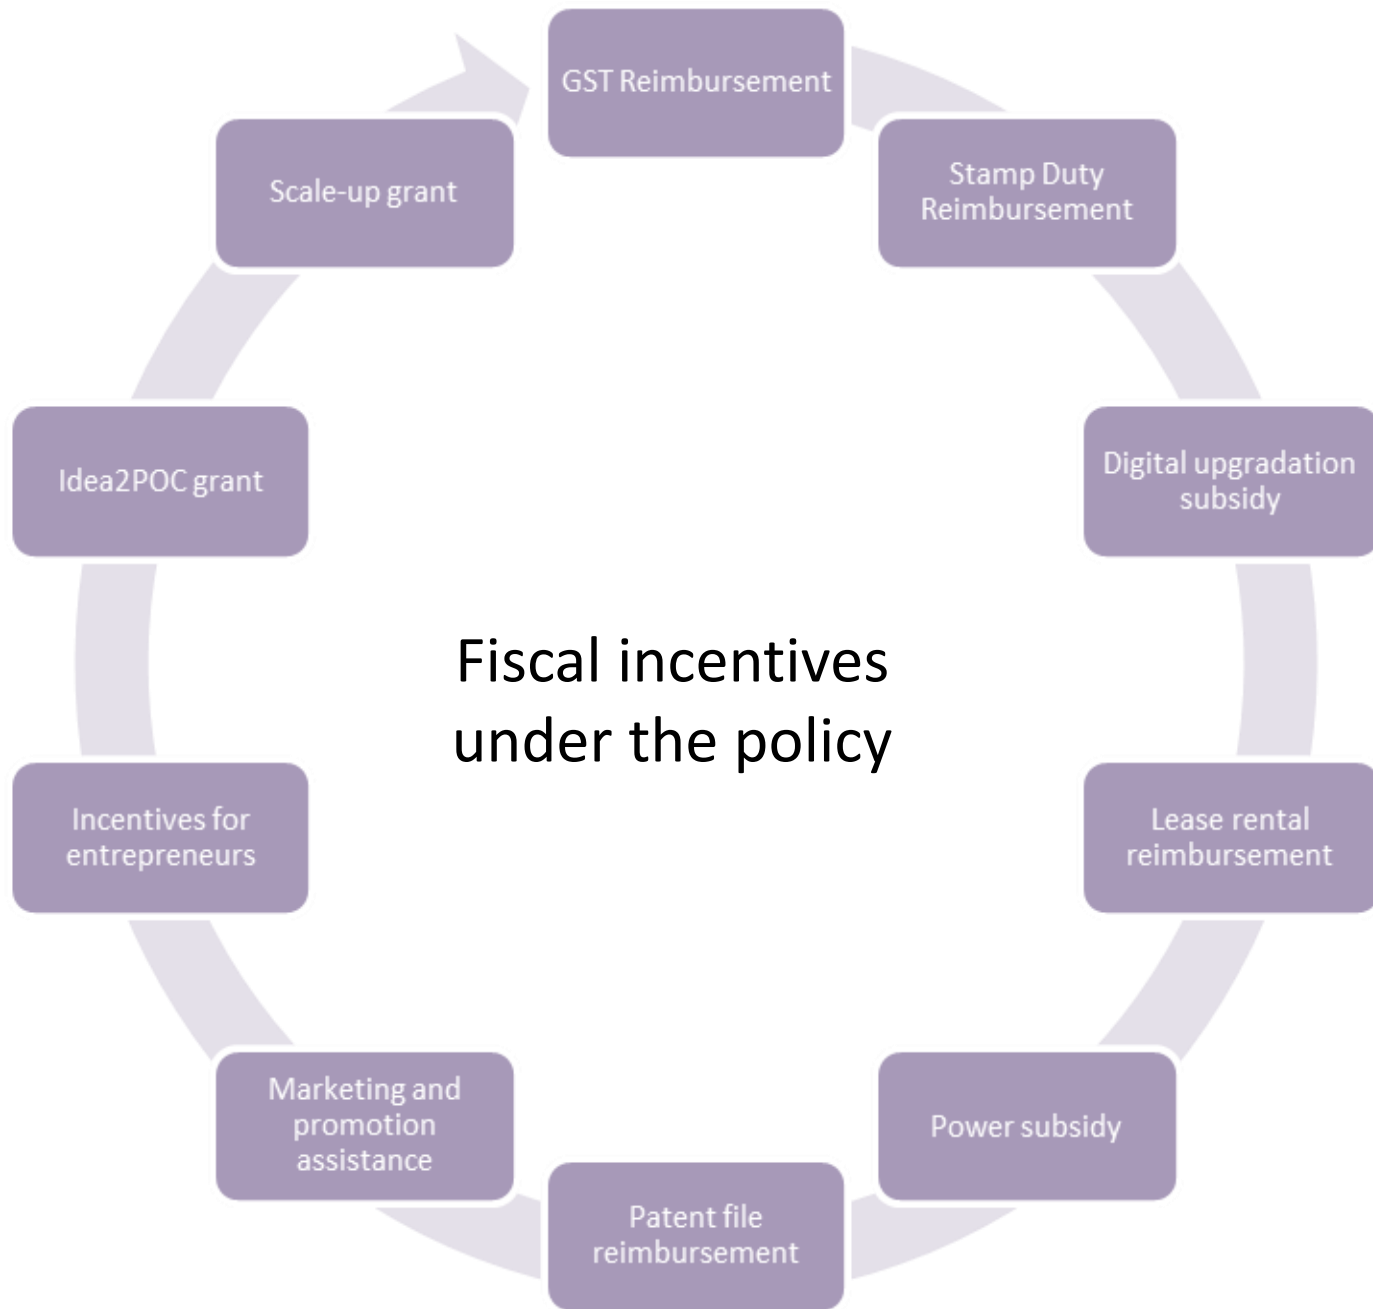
Fiscal incentives under the policy

GST Reimbursement

Stamp Duty Reimbursement

Digital upgradation subsidy

Lease rental reimbursement

Power subsidy

Patent file reimbursement

Marketing and promotion assistance

Incentives for entrepreneurs

Idea2POC grant

Scale-up grant